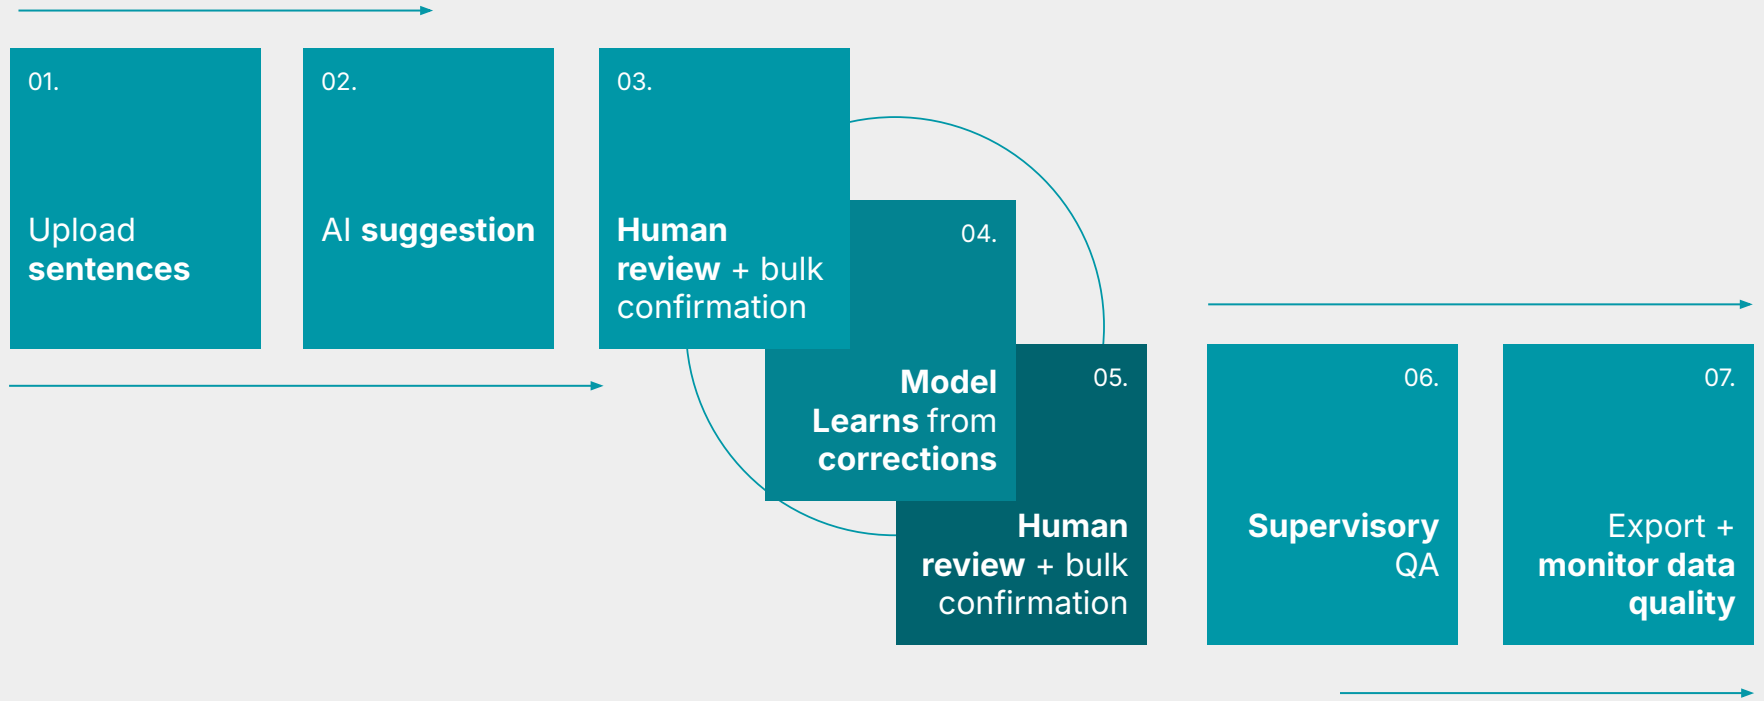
01.

Upload sentences

02.

AI suggestion

03.

Human review + bulk confirmation

04.

Model Learns from corrections

05.

Human review + bulk confirmation

06.

Supervisory QA

07.

Export + monitor data quality